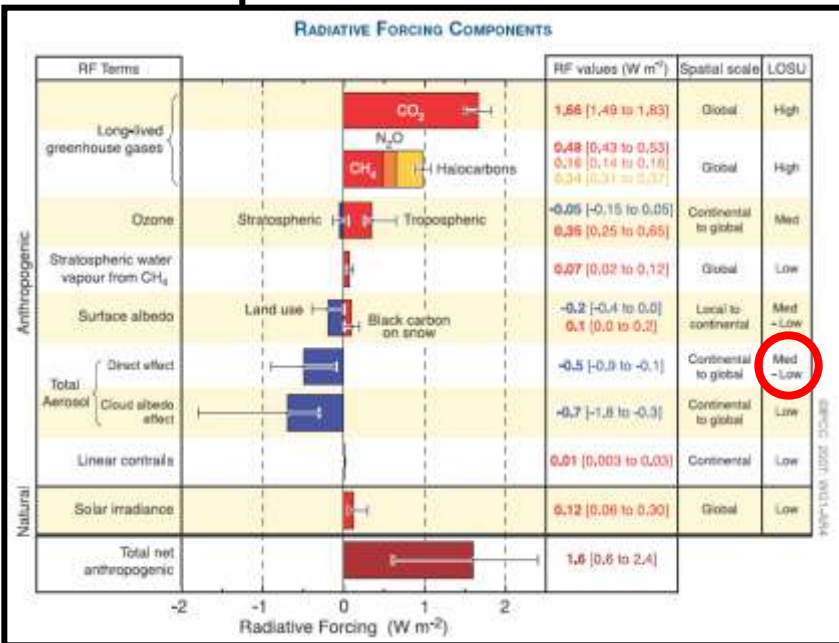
RADIATIVE FORCING COMPONENTS

| RF Terms | | RF values (W m$^{-2}$) | Spatial scale | LOSU |
|---|---|---|---|---|
| Long-lived greenhouse gases | $CO_2$ | 1.66 [1.49 to 1.83] | Global | High |
| | $N_2O$, $CH_4$, Halocarbons | 0.48 [0.43 to 0.53] 0.16 [0.14 to 0.18] 0.34 [0.31 to 0.37] | Global | High |
| Ozone | Stratospheric, Tropospheric | -0.05 [-0.15 to 0.05] 0.35 [0.25 to 0.65] | Continental to global | Med |
| Stratospheric water vapour from $CH_4$ | | 0.07 [0.02 to 0.12] | Global | Low |
| Surface albedo | Land use, Black carbon on snow | -0.2 [-0.4 to 0.0] 0.1 [0.0 to 0.2] | Local to continental | Med - Low |
| Total Aerosol | Direct effect | -0.5 [-0.9 to -0.1] | Continental to global | Med - Low |
| | Cloud albedo effect | -0.7 [-1.8 to -0.3] | Continental to global | Low |
| Linear contrails | | 0.01 [0.003 to 0.03] | Continental | Low |
| Solar irradiance | | 0.12 [0.06 to 0.30] | Global | Low |
| Total net anthropogenic | | 1.6 [0.6 to 2.4] | | |

Anthropogenic
Natural

-2 -1 0 1 2
Radiative Forcing (W m$^{-2}$)

©IPCC 2007: WG1-AR4